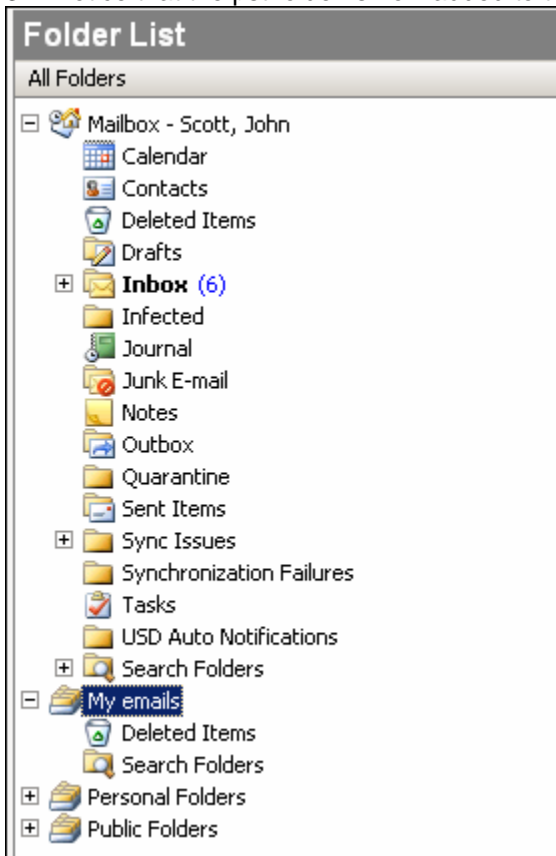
Folder List

All Folders

Mailbox - Scott, John
Calendar
Contacts
Deleted Items
Drafts
Inbox (6)
Infected
Journal
Junk E-mail
Notes
Outbox
Quarantine
Sent Items
Sync Issues
Synchronization Failures
Tasks
USD Auto Notifications
Search Folders
My emails
Deleted Items
Search Folders
Personal Folders
Public Folders